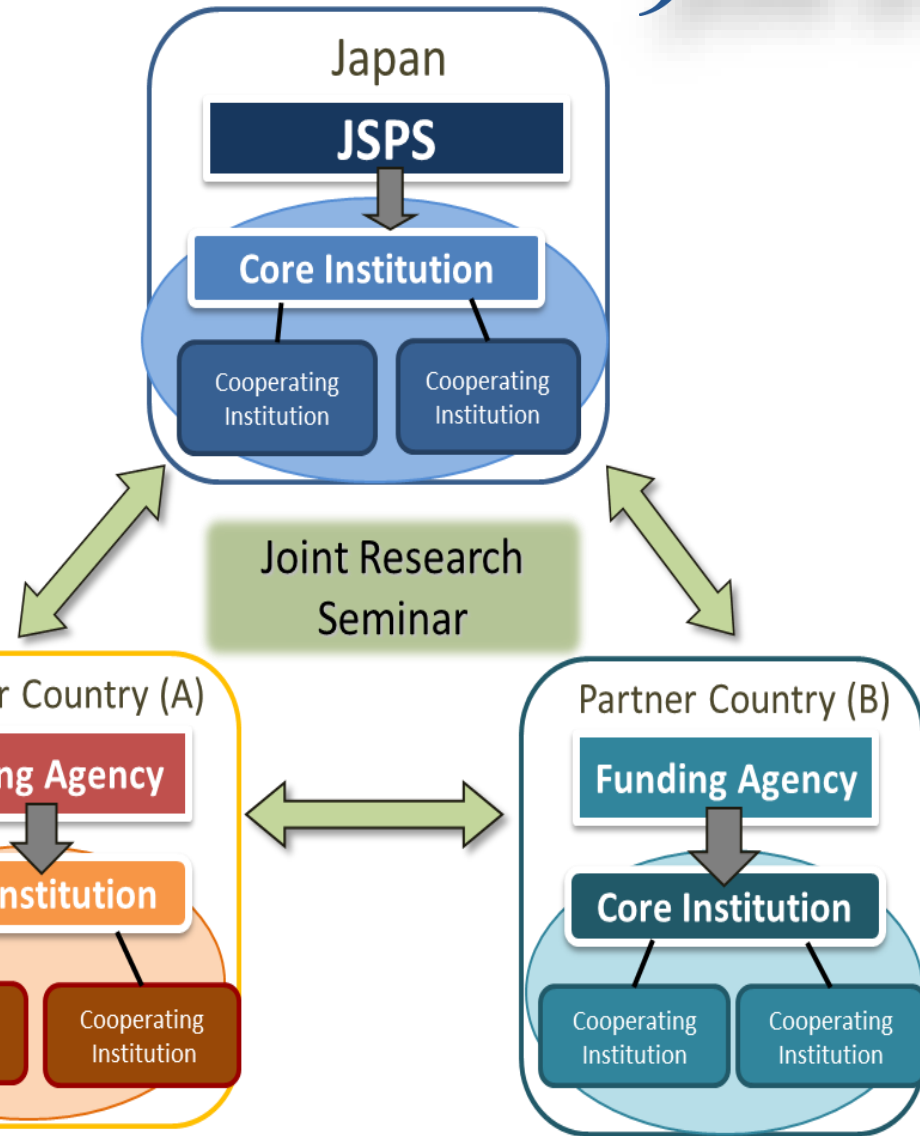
Japan

JSPS

Core Institution

Cooperating Institution

Cooperating Institution

Joint Research Seminar

r Country (A)

ng Agency

nstitution

Cooperating Institution

Partner Country (B)

Funding Agency

Core Institution

Cooperating Institution

Cooperating Institution